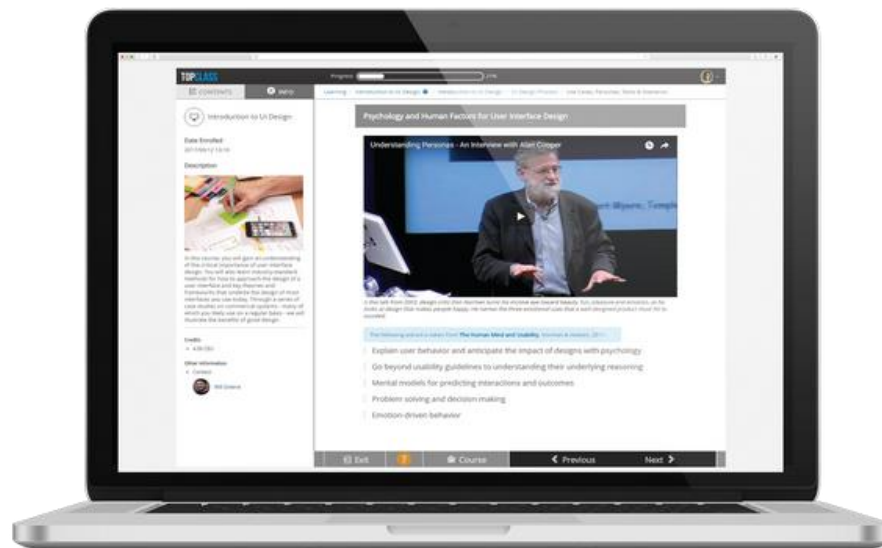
TOPCLASS

Progress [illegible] 21%

CONTENTS

Info

Learning › Introduction to UI Design › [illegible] › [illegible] › Use Cases, Personas, Tools & Scenarios

Introduction to UI Design

Date Enrolled

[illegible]

Description

In this course, you will gain an understanding of the critical importance of user interface design. You will also learn industry-standard methods for how to approach the design of a user interface and key theories and frameworks that underlie the design of most interfaces you use today. Through a series of case studies on commercial systems - many of which you likely use on a regular basis - we will illustrate the benefits of good design.

Credits

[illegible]

Other Information

Contact

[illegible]

Psychology and Human Factors for User Interface Design

Understanding Personas - An Interview with Alan Cooper

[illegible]

The following ideas are taken from The Human Mind and Usability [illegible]

Explain user behavior and anticipate the impact of designs with psychology

Go beyond usability guidelines to understanding their underlying reasoning

Mental models for predicting interactions and outcomes

Problem solving and decision-making

Emotion-driven behavior

Exit

?

Course

Previous

Next